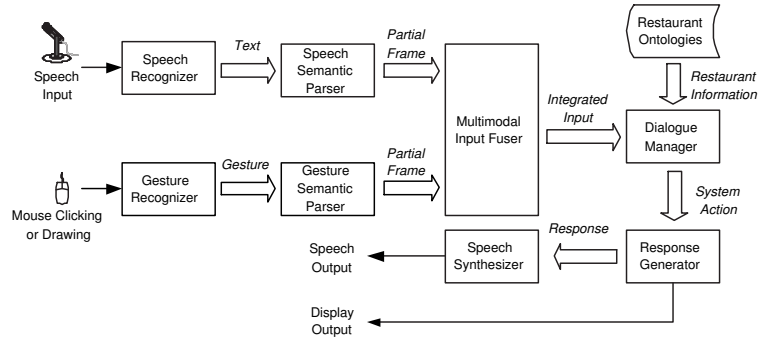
Speech Input

Speech Recognizer

Text

Speech Semantic Parser

Partial Frame

Restaurant Ontologies

Restaurant Information

Multimodal Input Fuser

Integrated Input

Dialogue Manager

Mouse Clicking or Drawing

Gesture Recognizer

Gesture

Gesture Semantic Parser

Partial Frame

System Action

Speech Output

Speech Synthesizer

Response

Response Generator

Display Output